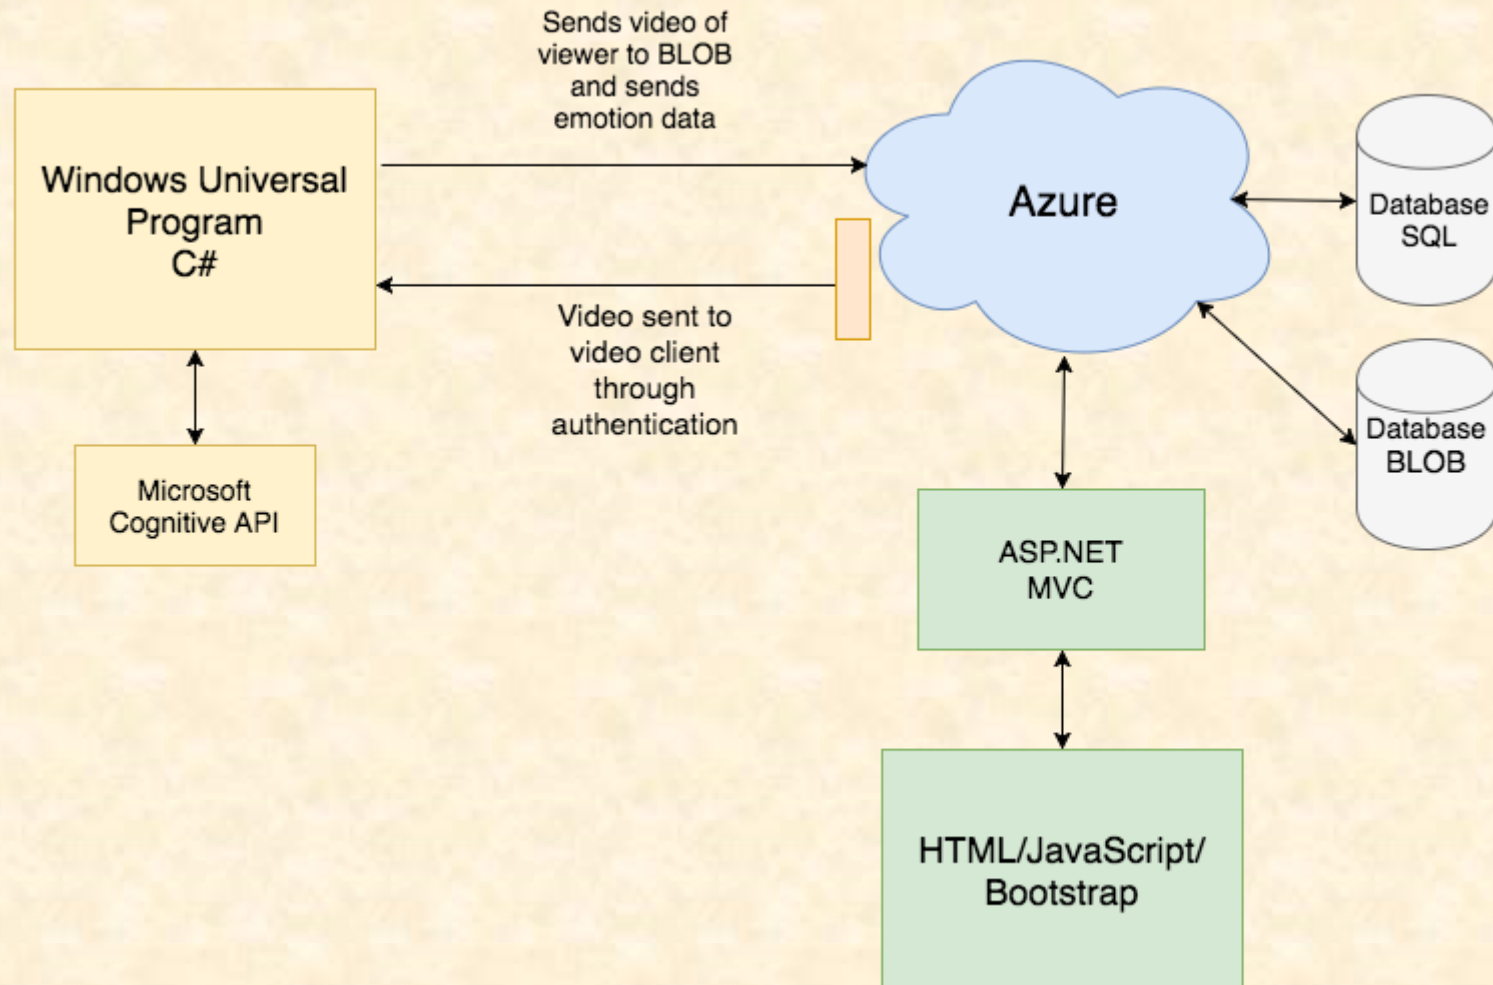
Sends video of viewer to BLOB and sends emotion data

Windows Universal Program C#

Azure

Database SQL

Video sent to video client through authentication

Database BLOB

Microsoft Cognitive API

ASP.NET MVC

HTML/JavaScript/ Bootstrap